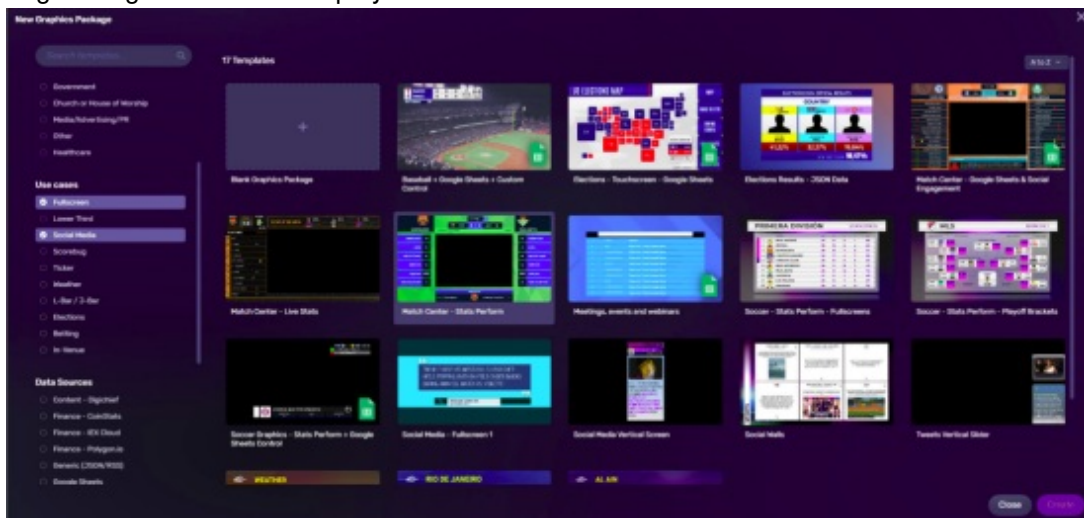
New Graphics Package

Search templates

Government
Church or House of Worship
Media/Advertising/PR
Other
Healthcare

Use cases
Fullscreen
Lower Third
Social Media
Scorebug
Ticker
Weather
L-Bar / Z-Bar
Elections
Betting
In-Venue

Data Sources
Content - Digichief
Finance - CoinStats
Finance - IEX Cloud
Finance - Polygon.io
Generic (JSON/RSS)
Google Sheets

17 Templates

A to Z

Blank Graphics Package

Baseball + Google Sheets + Custom Control

Elections - Touchscreen - Google Sheets

Elections Results - JSON Data

Match Center - Google Sheets & Social Engagement

Match Center - Live Stats

Match Center - Stats Perform

Meetings, events and webinars

Soccer - Stats Perform - Fullscreens

Soccer - Stats Perform - Playoff Brackets

Soccer Graphics - Stats Perform + Google Sheets Control

Social Media - Fullscreen 1

Social Media Vertical Screen

Social Walls

Tweets Vertical Slider

WEATHER

RIO DE JANEIRO

AL AIN

PRIMERA DIVISIÓN

MLS

COUNTRY

Close

Create